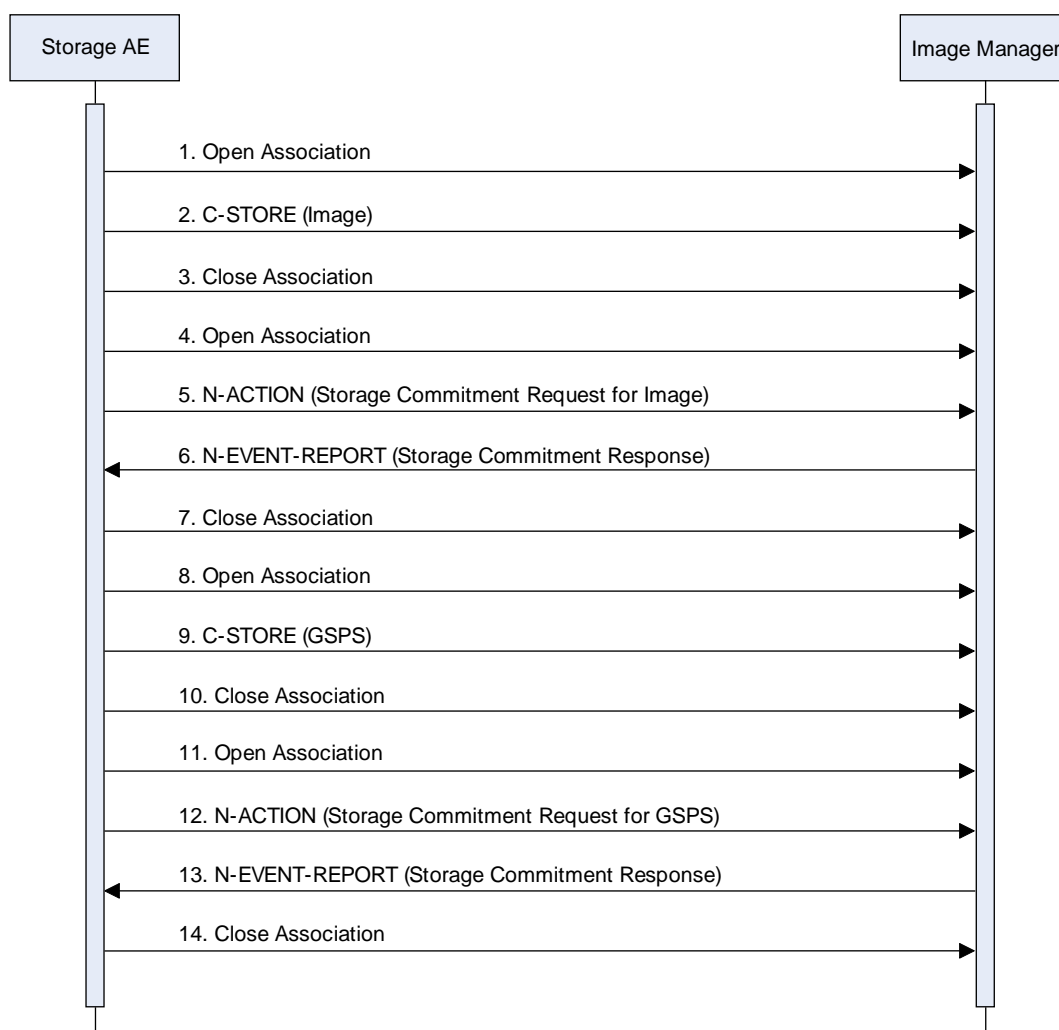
Storage AE

Image Manager

1. Open Association

2. C-STORE (Image)

3. Close Association

4. Open Association

5. N-ACTION (Storage Commitment Request for Image)

6. N-EVENT-REPORT (Storage Commitment Response)

7. Close Association

8. Open Association

9. C-STORE (GSPS)

10. Close Association

11. Open Association

12. N-ACTION (Storage Commitment Request for GSPS)

13. N-EVENT-REPORT (Storage Commitment Response)

14. Close Association